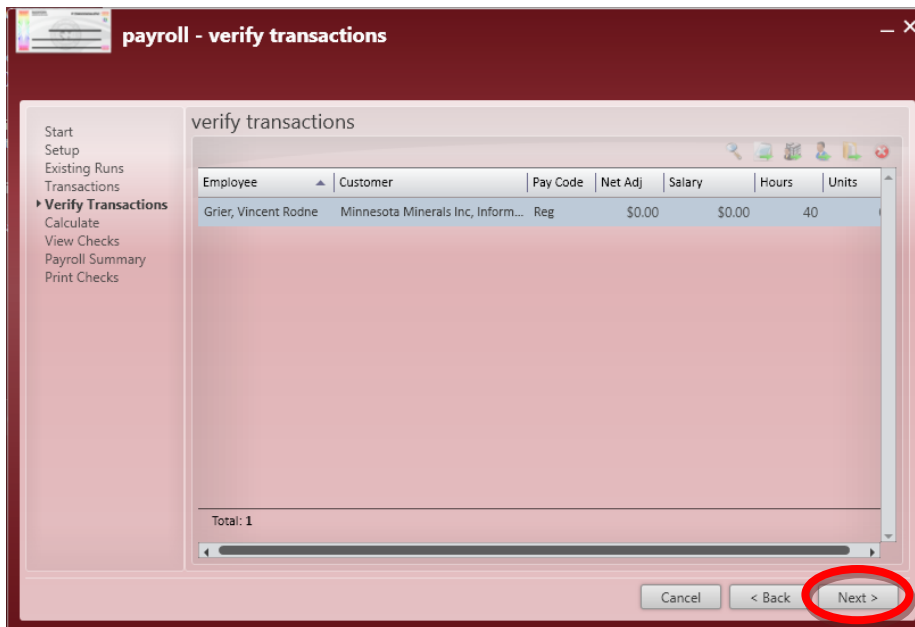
payroll - verify transactions

Start
Setup
Existing Runs
Transactions
Verify Transactions
Calculate
View Checks
Payroll Summary
Print Checks

verify transactions

| Employee | Customer | Pay Code | Net Adj | Salary | Hours | Units |
|---|---|---|---|---|---|---|
| Grier, Vincent Rodne | Minnesota Minerals Inc, Inform... | Reg | $0.00 | $0.00 | 40 | |

Total: 1

Cancel
< Back
Next >